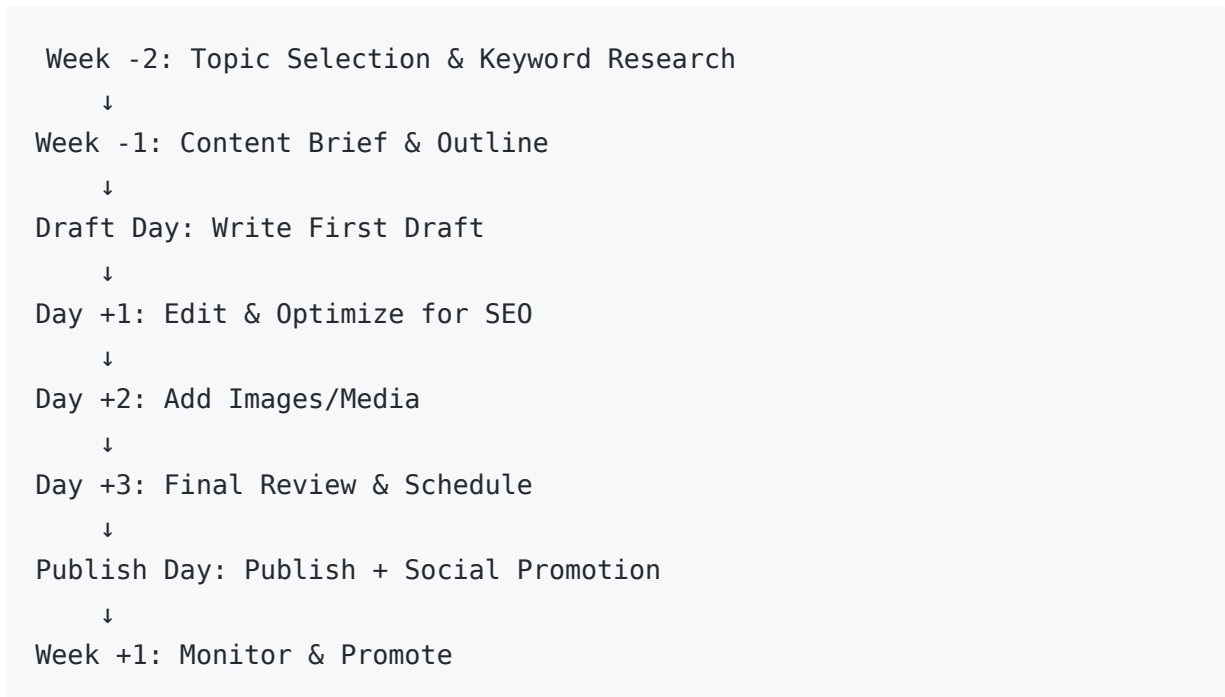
Week -2: Topic Selection & Keyword Research
↓
Week -1: Content Brief & Outline
↓
Draft Day: Write First Draft
↓
Day +1: Edit & Optimize for SEO
↓
Day +2: Add Images/Media
↓
Day +3: Final Review & Schedule
↓
Publish Day: Publish + Social Promotion
↓
Week +1: Monitor & Promote